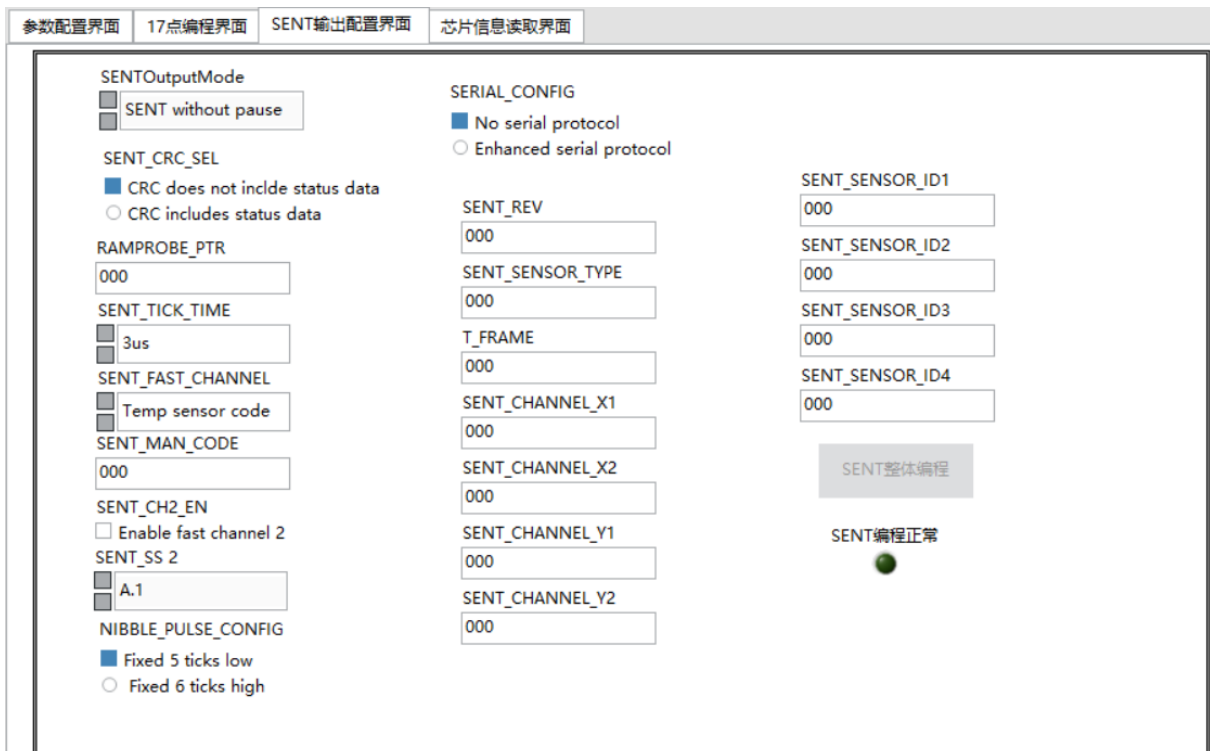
参数配置界面 17点编程界面 SENT输出配置界面 芯片信息读取界面

SENTOutputMode
SENT without pause

SENT_CRC_SEL
CRC does not inclde status data
CRC includes status data

RAMPROBE_PTR
000

SENT_TICK_TIME
3us

SENT_FAST_CHANNEL
Temp sensor code

SENT_MAN_CODE
000

SENT_CH2_EN
Enable fast channel 2

SENT_SS 2
A.1

NIBBLE_PULSE_CONFIG
Fixed 5 ticks low
Fixed 6 ticks high

SERIAL_CONFIG
No serial protocol
Enhanced serial protocol

SENT_REV
000

SENT_SENSOR_TYPE
000

T_FRAME
000

SENT_CHANNEL_X1
000

SENT_CHANNEL_X2
000

SENT_CHANNEL_Y1
000

SENT_CHANNEL_Y2
000

SENT_SENSOR_ID1
000

SENT_SENSOR_ID2
000

SENT_SENSOR_ID3
000

SENT_SENSOR_ID4
000

SENT整体编程

SENT编程正常